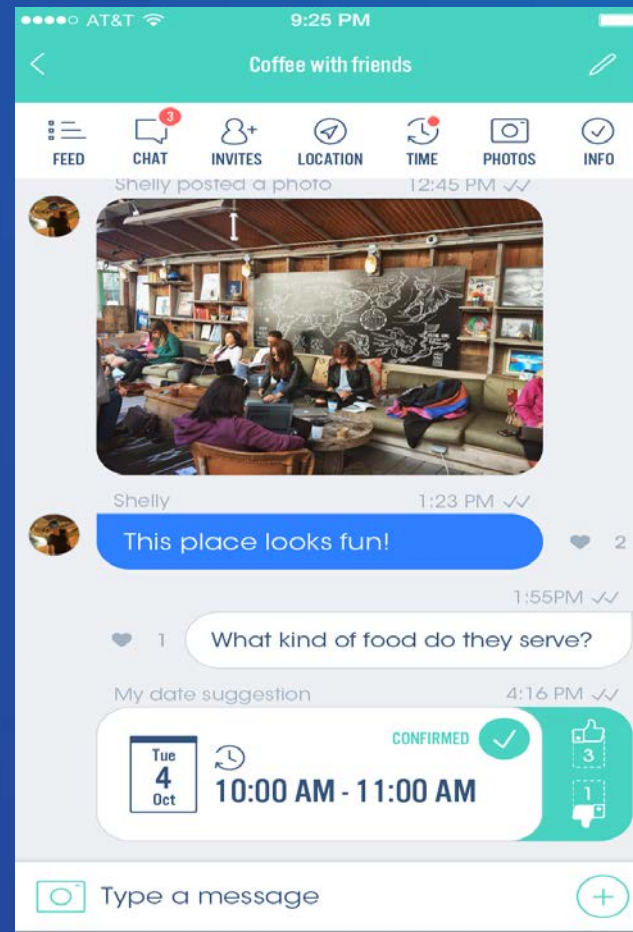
●●●●○ AT&T 9:25 PM

Coffee with friends

FEED
3
CHAT
INVITES
LOCATION
TIME
PHOTOS
INFO

Shelly posted a photo 12:45 PM

Shelly 1:23 PM

This place looks fun!

2

1:55PM

1

What kind of food do they serve?

My date suggestion 4:16 PM

Tue
4
Oct

10:00 AM - 11:00 AM

CONFIRMED

3

1

Type a message